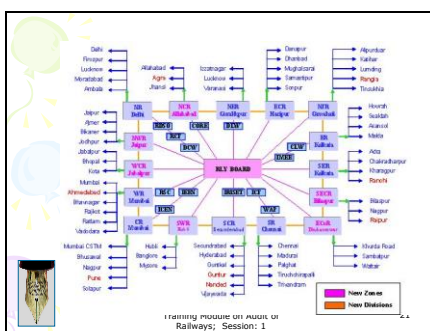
Delhi
Firozpur
Lucknow
Moradabad
Ambala

Allahabad
Agra
Jhansi

Izzatnagar
Lucknow
Varanasi

Danapur
Dhanbad
Mughalsarai
Samastipur
Sonpur

Alipurduar
Katihar
Lumding
Rangia
Tinsukhia

NR
Delhi

NCR
Allahabad

NER
Gorakhpur

ECR
Hajipur

NFR
Guwahati

RDSO

CORE

DLW

Jaipur
Ajmer
Bikaner
Jodhpur

NWR
Jaipur

RCF

Howrah
Sealdah
Asansol
Malda

ER
Kolkata

CLW

Jabalpur
Bhopal
Kota

WCR
Jabalpur

DCW

RLY BOARD

DMRC

Adra
Chakradharpur
Kharagpur
Ranchi

SER
Kolkata

Mumbai
Ahmedabad
Bhavnagar
Rajkot
Ratlam
Vadodara

WR
Mumbai

MRVC

IRCON

RVNL

ICF

WAF

SECR
Bilaspur

Bilaspur
Nagpur
Raipur

CR
Mumbai

ICES

Mumbai CSTM
Bhusawal
Nagpur
Pune
Solapur

SWR
Hubli

Hubli
Banglore
Mysore

SCR
Secunderabad

Secunderabad
Hyderabad
Guntakal
Guntur
Nanded
Vijayawada

SR
Chennai

Chennai
Madurai
Palghat
Tiruchchirapalli
Trivandrum

ECoR
Bhubaneswar

Khurda Road
Sambalpur
Waltair

New Zones
New Divisions

Training Module on Audit of Railways; Session: 1

21